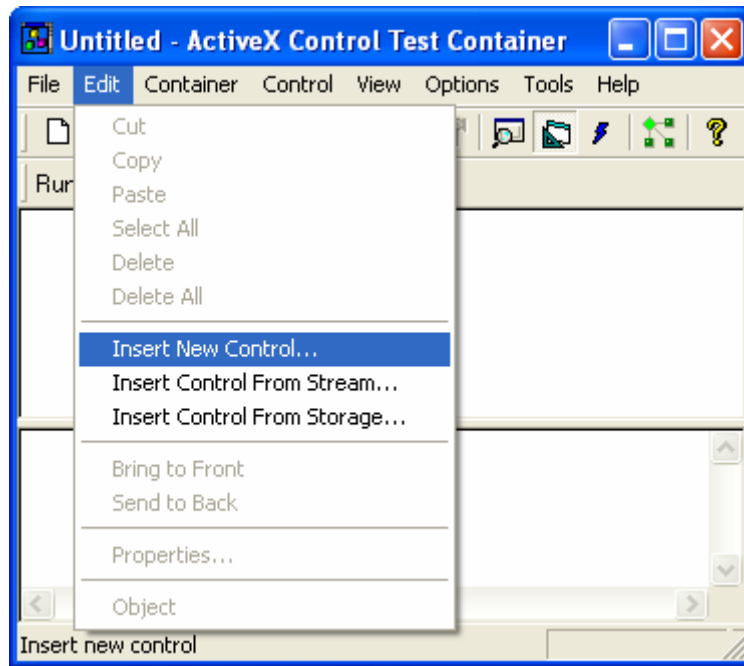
Untitled - ActiveX Control Test Container

File Edit Container Control View Options Tools Help

Rur

Cut
Copy
Paste
Select All
Delete
Delete All

Insert New Control...
Insert Control From Stream...
Insert Control From Storage...

Bring to Front
Send to Back

Properties...

Object

Insert new control